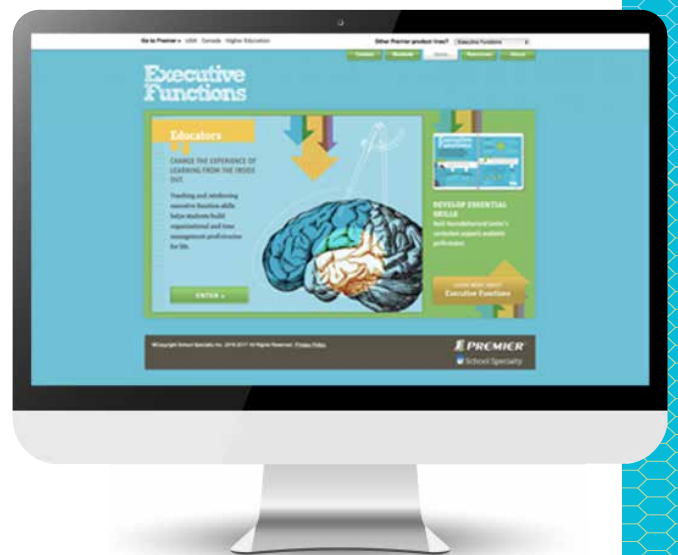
Go to Premier » USA Canada Higher Education

Other Premier product lines? Executive Functions

Contact Students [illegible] Resources About

Executive Functions

Educators

CHANGE THE EXPERIENCE OF LEARNING FROM THE INSIDE OUT.

Teaching and reinforcing executive function skills helps students build organizational and time management proficiencies for life.

ENTER »

Executive Functions

DEVELOP ESSENTIAL SKILLS

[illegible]

LEARN MORE ABOUT Executive Functions

©Copyright School Specialty, Inc. 2016-2017 All Rights Reserved. Privacy Policy

PREMIER

School Specialty